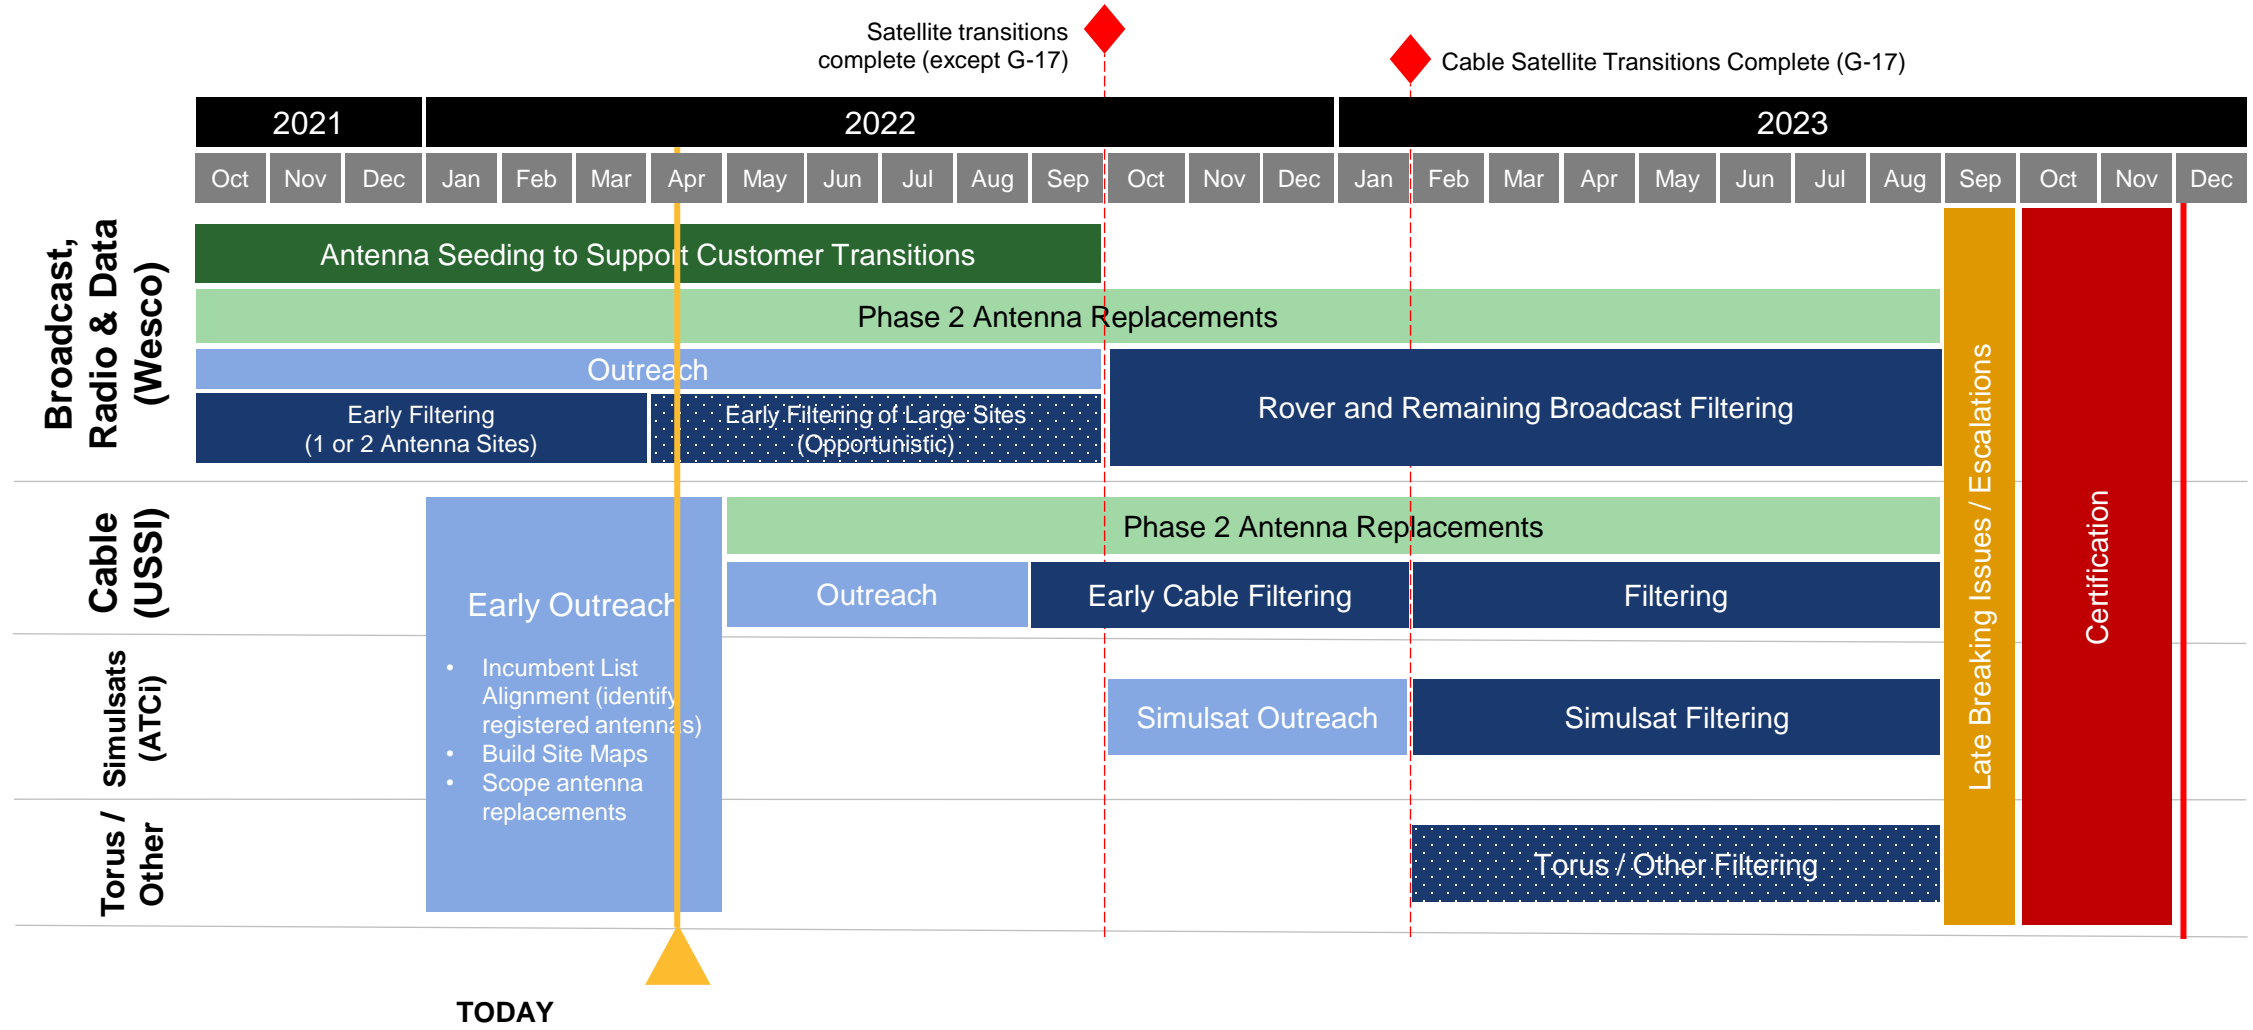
Satellite transitions complete (except G-17)

Cable Satellite Transitions Complete (G-17)

| 2021 | | | 2022 | | | | | | | | | | | | 2023 | | | | | | | | | | | |
|---|---|---|---|---|---|---|---|---|---|---|---|---|---|---|---|---|---|---|---|---|---|---|---|---|---|---|
| Oct | Nov | Dec | Jan | Feb | Mar | Apr | May | Jun | Jul | Aug | Sep | Oct | Nov | Dec | Jan | Feb | Mar | Apr | May | Jun | Jul | Aug | Sep | Oct | Nov | Dec |

Broadcast, Radio & Data (Wesco)

Antenna Seeding to Support Customer Transitions

Phase 2 Antenna Replacements

Outreach

Early Filtering (1 or 2 Antenna Sites)

Early Filtering of Large Sites (Opportunistic)

Rover and Remaining Broadcast Filtering

Cable (USSI)

Phase 2 Antenna Replacements

Early Outreach

• Incumbent List Alignment (identify registered antennas)
• Build Site Maps
• Scope antenna replacements

Outreach

Early Cable Filtering

Filtering

Simulsats (ATCi)

Simulsat Outreach

Simulsat Filtering

Torus / Other

Torus / Other Filtering

Late Breaking Issues / Escalations

Certification

TODAY